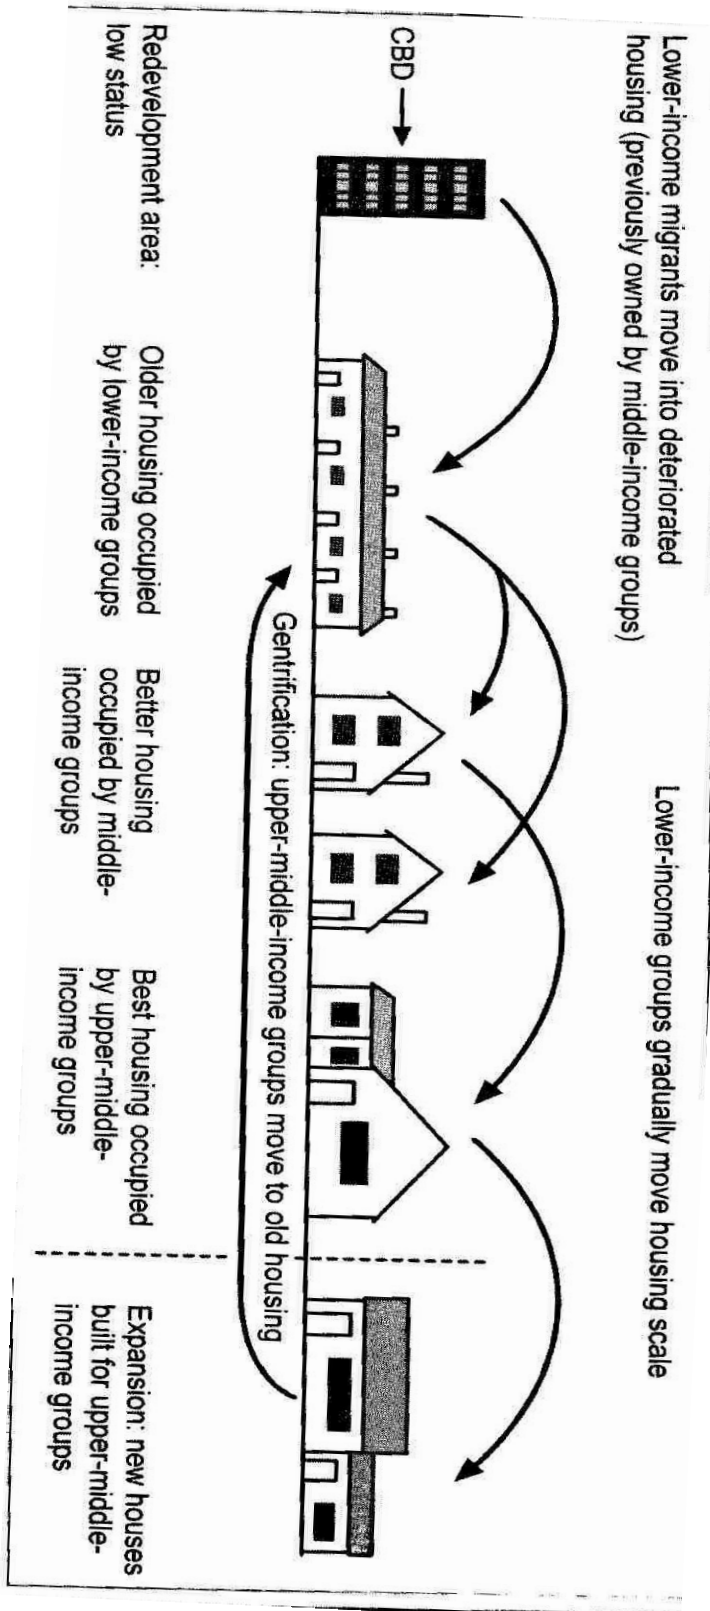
Lower-income migrants move into deteriorated housing (previously owned by middle-income groups)

Lower-income groups gradually move housing scale

CBD

Gentrification: upper-middle-income groups move to old housing

Redevelopment area: low status

Older housing occupied by lower-income groups

Better housing occupied by middle-income groups

Best housing occupied by upper-middle-income groups

Expansion: new houses built for upper-middle-income groups